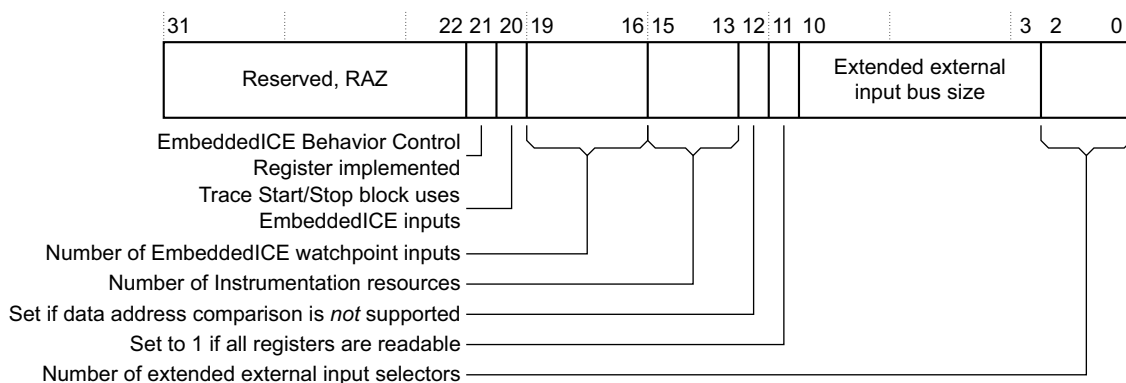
31 22 21 20 19 16 15 13 12 11 10 3 2 0

Reserved, RAZ

Extended external input bus size

EmbeddedICE Behavior Control Register implemented

Trace Start/Stop block uses EmbeddedICE inputs

Number of EmbeddedICE watchpoint inputs

Number of Instrumentation resources

Set if data address comparison is *not* supported

Set to 1 if all registers are readable

Number of extended external input selectors